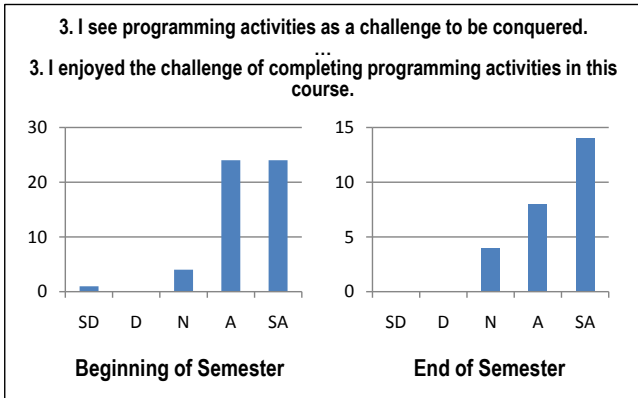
3. I see programming activities as a challenge to be conquered.
...
3. I enjoyed the challenge of completing programming activities in this course.

30
20
10
0
SD D N A SA
Beginning of Semester

15
10
5
0
SD D N A SA
End of Semester